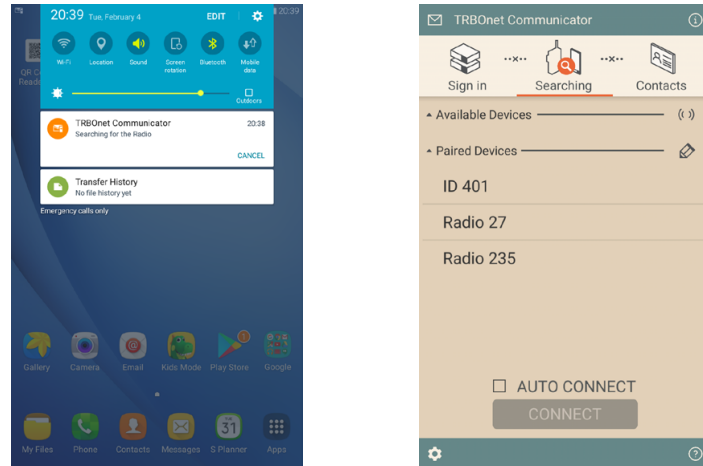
20:39 Tue, February 4
EDIT
20:39
Wi-Fi
Location
Sound
Screen rotation
Bluetooth
Mobile data
Outdoors
QR C Reade
TRBOnet Communicator
20:38
Searching for the Radio
CANCEL
Transfer History
No file history yet
Emergency calls only
Gallery
Camera
Email
Kids Mode
Play Store
1
Google
My Files
Phone
Contacts
Messages
31
S Planner
Apps

TRBOnet Communicator
Sign in
Searching
Contacts
Available Devices
Paired Devices
ID 401
Radio 27
Radio 235
AUTO CONNECT
CONNECT